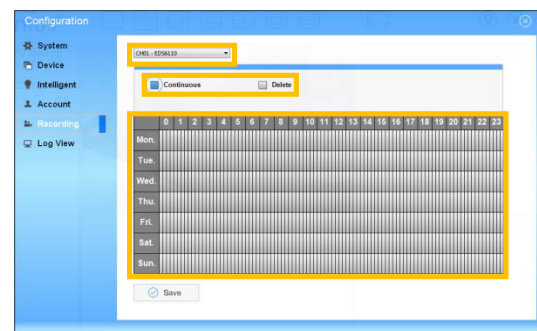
Configuration

System
Device
Intelligent
Account
Recording
Log View

CH01 - EDS6110

Continuous
Delete

| | 0 | 1 | 2 | 3 | 4 | 5 | 6 | 7 | 8 | 9 | 10 | 11 | 12 | 13 | 14 | 15 | 16 | 17 | 18 | 19 | 20 | 21 | 22 | 23 |
|---|---|---|---|---|---|---|---|---|---|---|---|---|---|---|---|---|---|---|---|---|---|---|---|---|
| Mon. | | | | | | | | | | | | | | | | | | | | | | | | |
| Tue. | | | | | | | | | | | | | | | | | | | | | | | | |
| Wed. | | | | | | | | | | | | | | | | | | | | | | | | |
| Thu. | | | | | | | | | | | | | | | | | | | | | | | | |
| Fri. | | | | | | | | | | | | | | | | | | | | | | | | |
| Sat. | | | | | | | | | | | | | | | | | | | | | | | | |
| Sun. | | | | | | | | | | | | | | | | | | | | | | | | |

Save